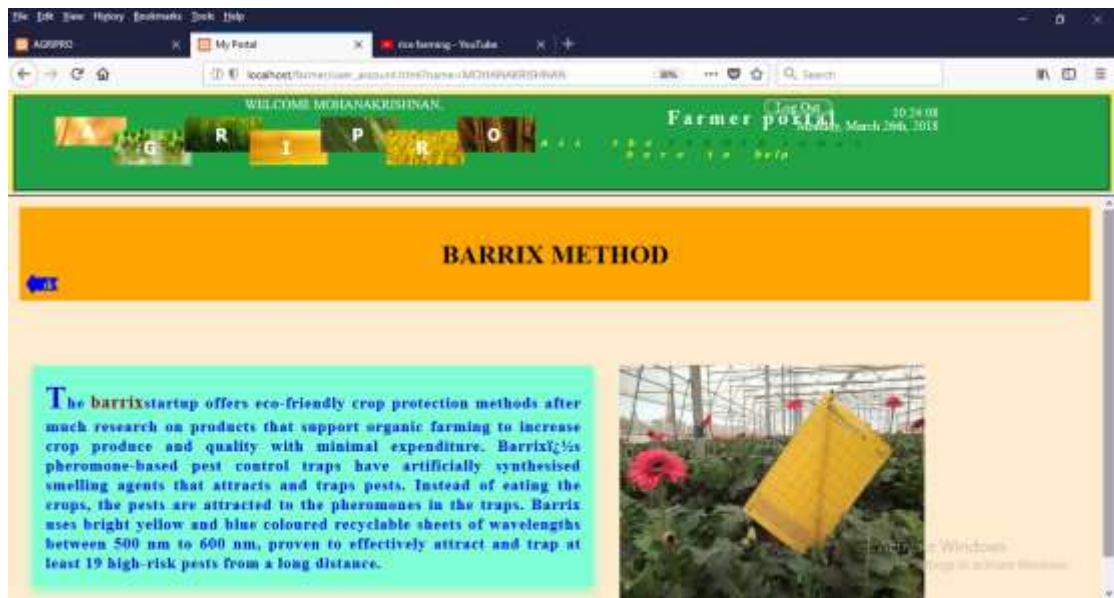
File Edit View History Bookmarks Tools Help

AGRIPRO × My Portal × rice farming - YouTube × +

localhost/farmer/user_account.html?name=MOHANAKRISHNAN 80% ··· Search

WELCOME MOHANAKRISHNAN.

A G R I P R O

Log Out

Farmer portal

10:24:08 Monday, March 26th, 2018

BARRIX METHOD

The barrixstartup offers eco-friendly crop protection methods after much research on products that support organic farming to increase crop produce and quality with minimal expenditure. Barrixï¿½s pheromone-based pest control traps have artificially synthesised smelling agents that attracts and traps pests. Instead of eating the crops, the pests are attracted to the pheromones in the traps. Barrix uses bright yellow and blue coloured recyclable sheets of wavelengths between 500 nm to 600 nm, proven to effectively attract and trap at least 19 high-risk pests from a long distance.

Activate Windows
Go to Settings to activate Windows.